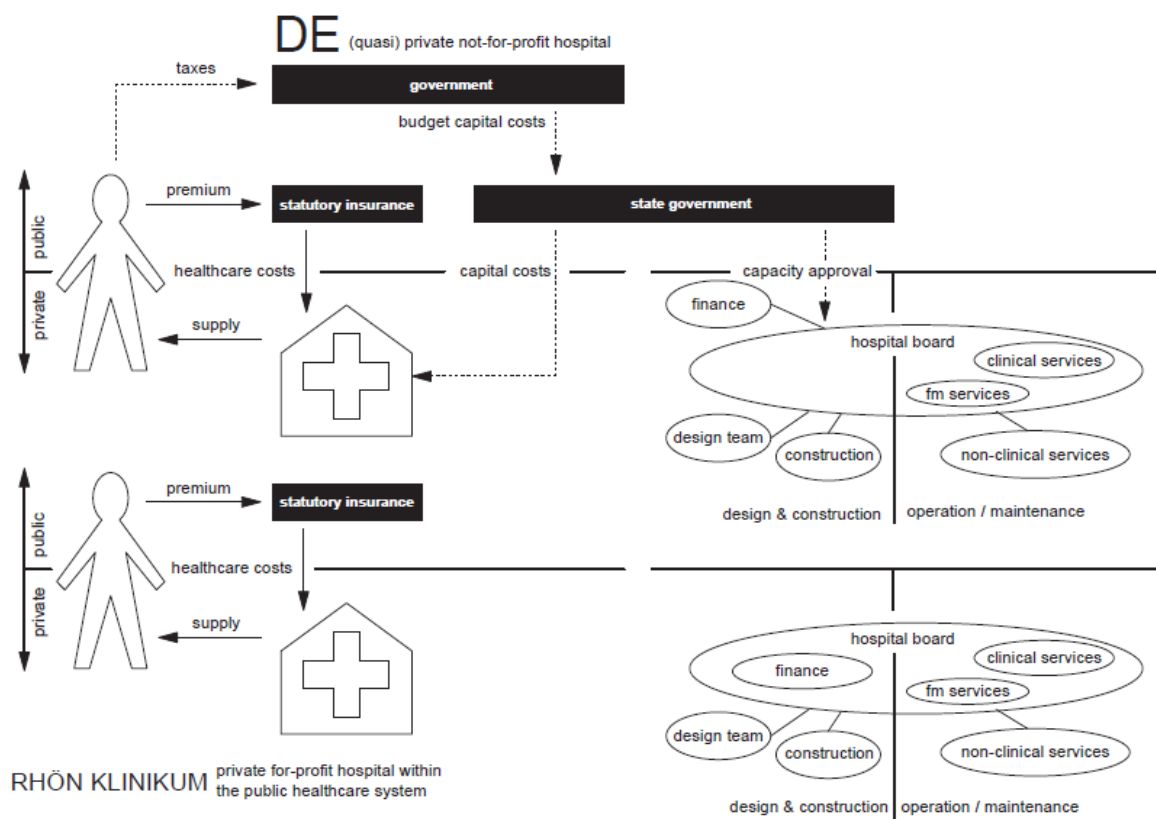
DE (quasi) private not-for-profit hospital

taxes

government

budget capital costs

premium

statutory insurance

state government

public

private

healthcare costs

capital costs

capacity approval

finance

supply

hospital board

clinical services

fm services

design team

construction

non-clinical services

design & construction

operation / maintenance

premium

statutory insurance

public

private

healthcare costs

supply

hospital board

finance

clinical services

fm services

design team

construction

non-clinical services

RHÖN KLINIKUM private for-profit hospital within the public healthcare system

design & construction

operation / maintenance